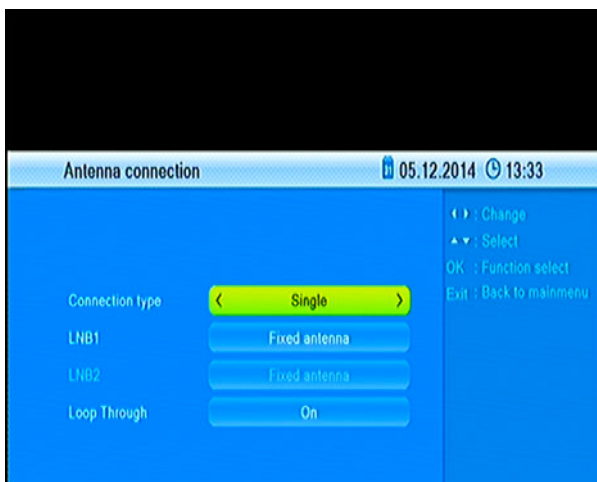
Antenna connection

05.12.2014 13:33

◄ ► : Change
▲ ▼ : Select
OK : Function select
Exit : Back to mainmenu

| | |
|---|---|
| Connection type | < Single > |
| LNB1 | Fixed antenna |
| LNB2 | Fixed antenna |
| Loop Through | On |